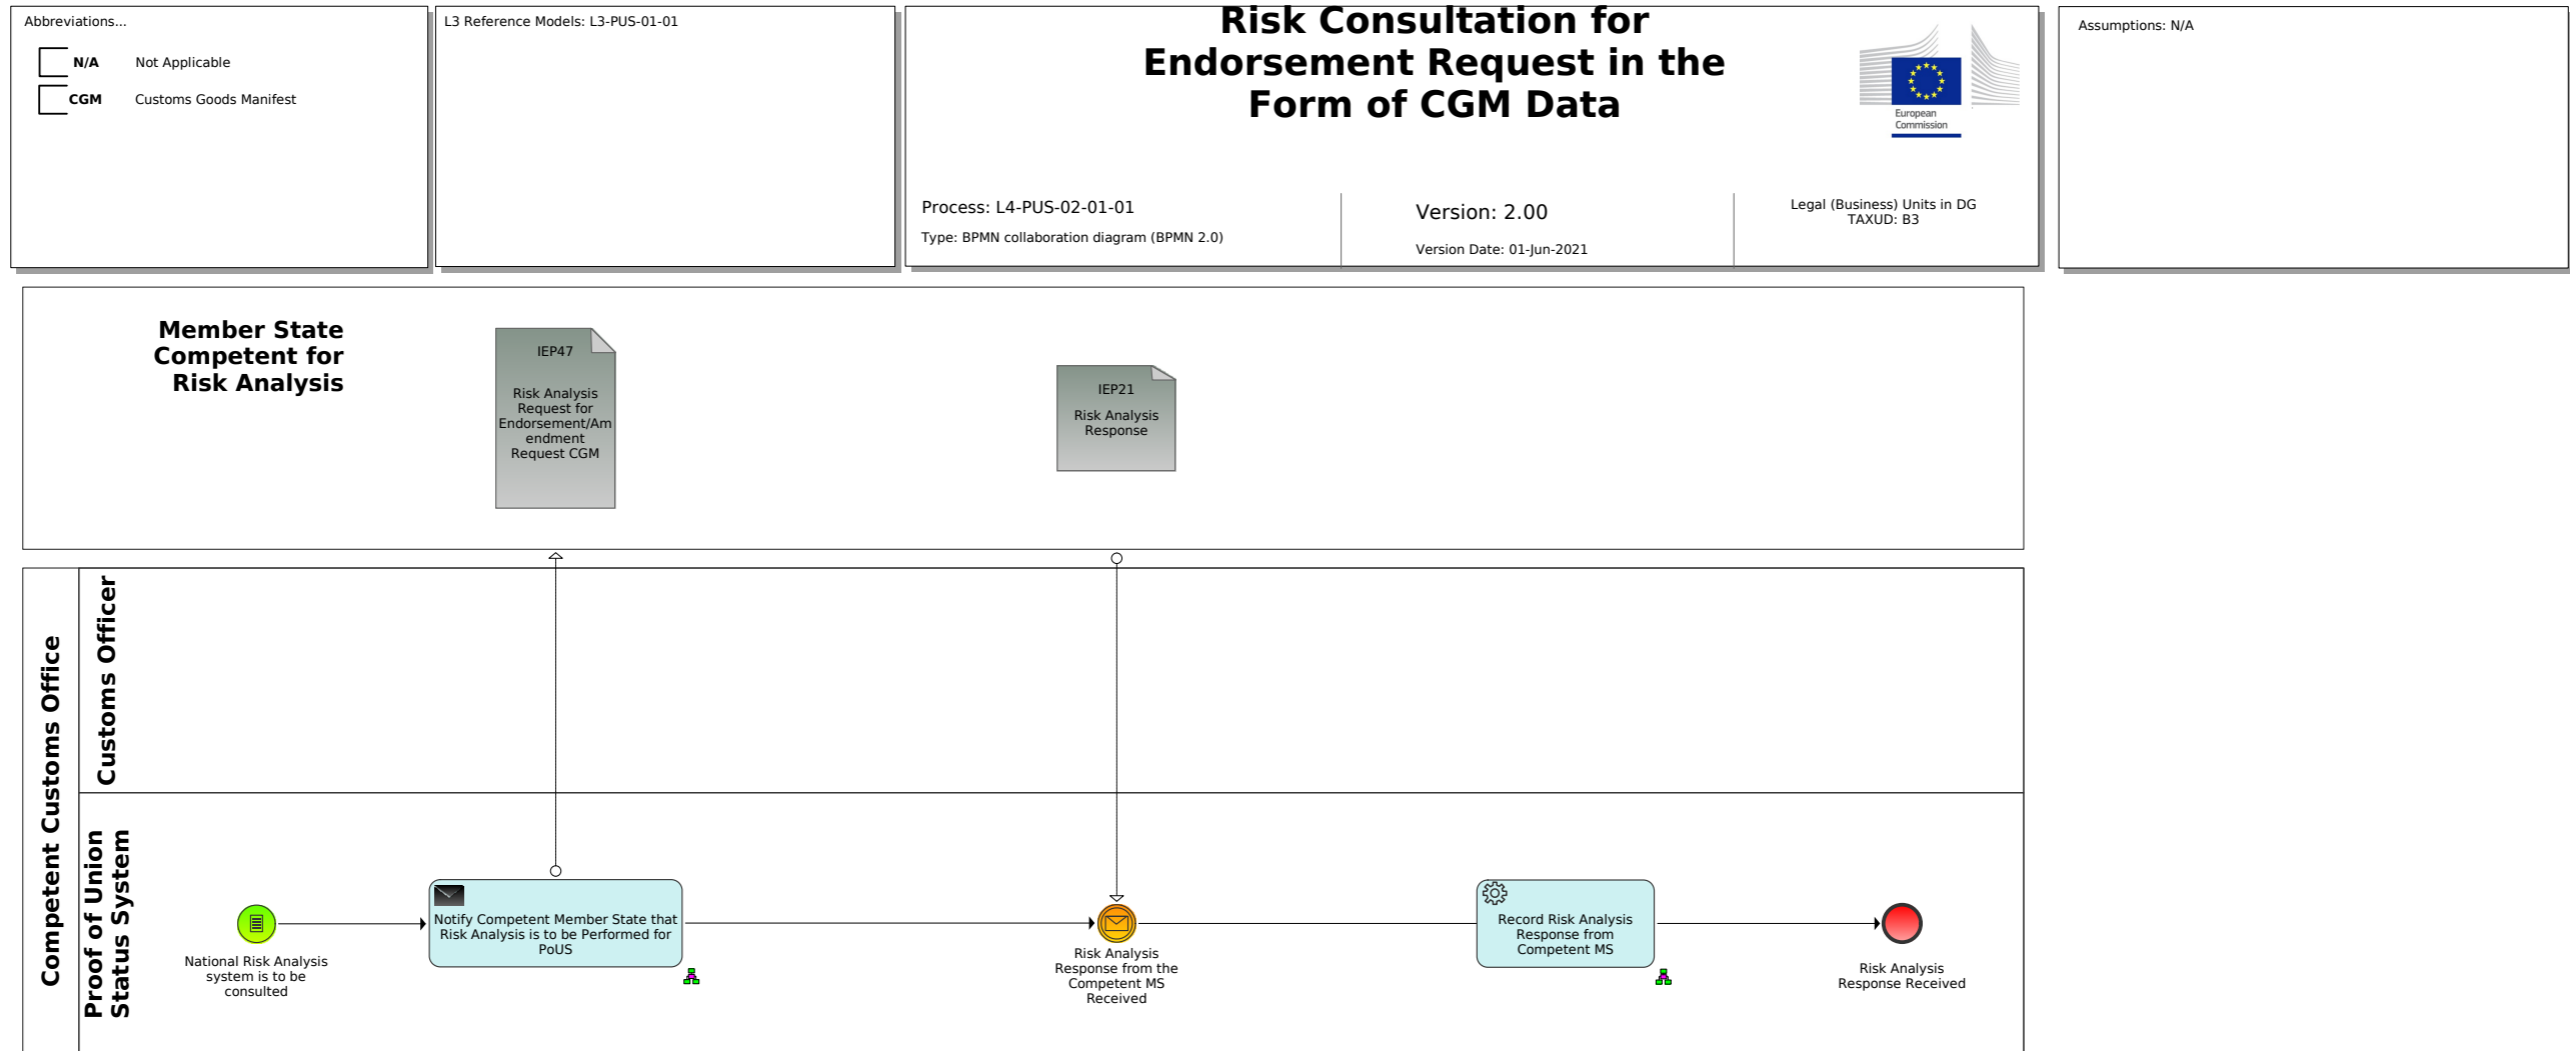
Abbreviations...

N/A Not Applicable

CGM Customs Goods Manifest

L3 Reference Models: L3-PUS-01-01

Risk Consultation for Endorsement Request in the Form of CGM Data

European Commission

Process: L4-PUS-02-01-01

Type: BPMN collaboration diagram (BPMN 2.0)

Version: 2.00

Version Date: 01-Jun-2021

Legal (Business) Units in DG TAXUD: B3

Assumptions: N/A

Member State Competent for Risk Analysis

IEP47

Risk Analysis Request for Endorsement/Amendment Request CGM

IEP21

Risk Analysis Response

Competent Customs Office

Customs Officer

Proof of Union Status System

National Risk Analysis system is to be consulted

Notify Competent Member State that Risk Analysis is to be Performed for PoUS

Risk Analysis Response from the Competent MS Received

Record Risk Analysis Response from Competent MS

Risk Analysis Response Received